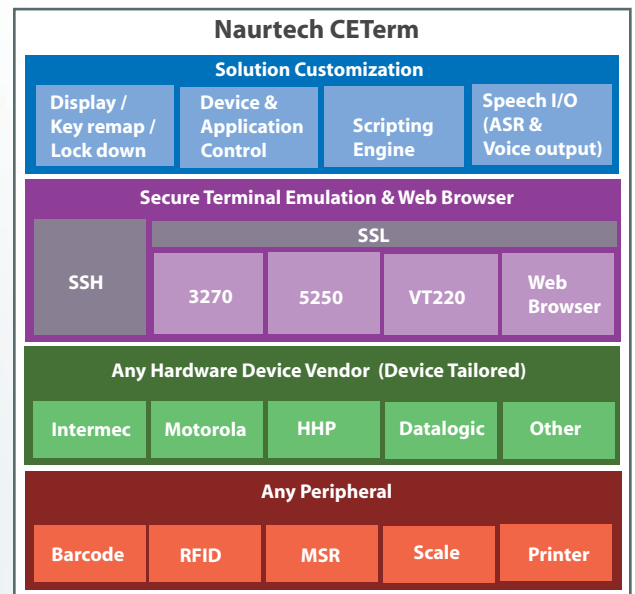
Naurtech CETerm

Solution Customization

Display / Key remap / Lock down

Device & Application Control

Scripting Engine

Speech I/O (ASR & Voice output)

Secure Terminal Emulation & Web Browser

SSH

SSL

3270

5250

VT220

Web Browser

Any Hardware Device Vendor (Device Tailored)

Intermec

Motorola

HHP

Datalogic

Other

Any Peripheral

Barcode

RFID

MSR

Scale

Printer